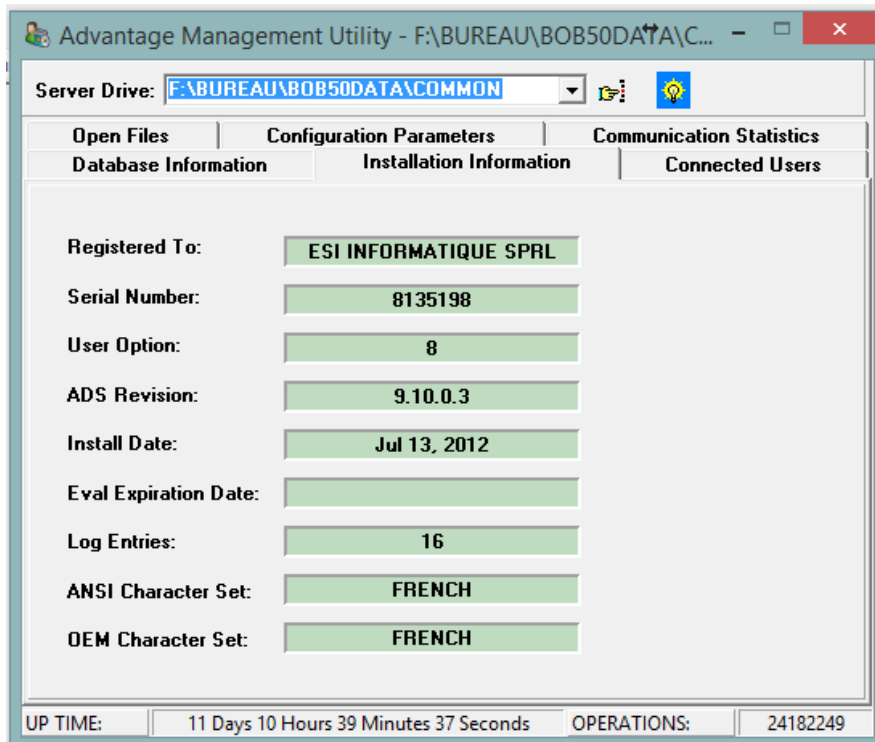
Advantage Management Utility - F:\BUREAU\BOB50DATA\C...

Server Drive: F:\BUREAU\BOB50DATA\COMMON

Open Files | Configuration Parameters | Communication Statistics
Database Information | Installation Information | Connected Users

| | |
|---|---|
| Registered To: | ESI INFORMATIQUE SPRL |
| Serial Number: | 8135198 |
| User Option: | 8 |
| ADS Revision: | 9.10.0.3 |
| Install Date: | Jul 13, 2012 |
| Eval Expiration Date: | |
| Log Entries: | 16 |
| ANSI Character Set: | FRENCH |
| OEM Character Set: | FRENCH |

UP TIME: 11 Days 10 Hours 39 Minutes 37 Seconds OPERATIONS: 24182249